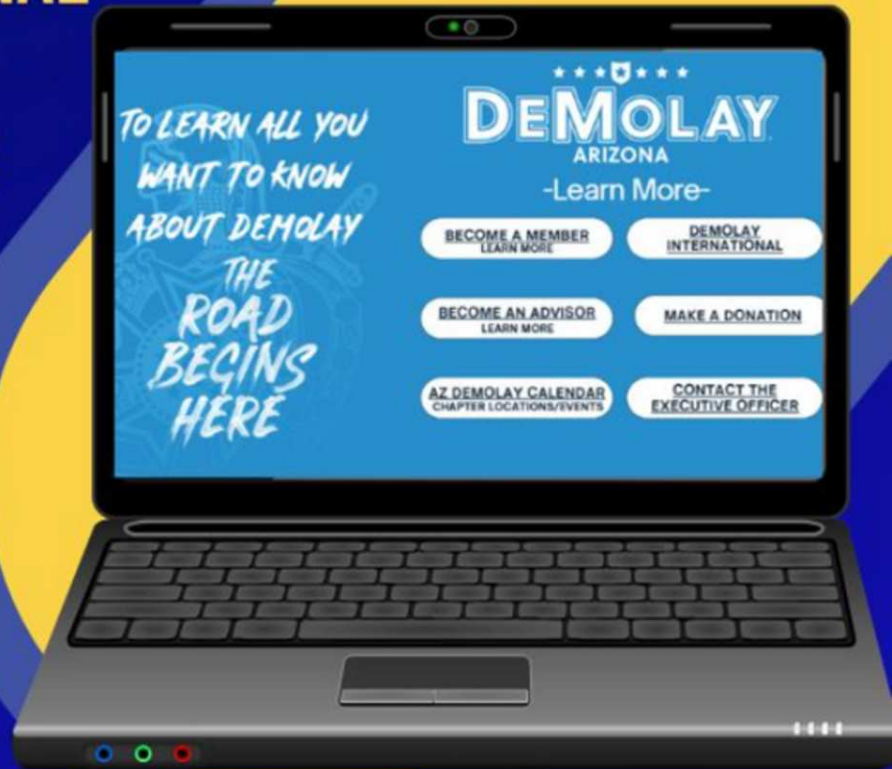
TO LEARN ALL YOU WANT TO KNOW ABOUT DEMOLAY

THE ROAD BEGINS HERE

DEMOLAY
ARIZONA
-Learn More-

BECOME A MEMBER
LEARN MORE

DEMOLAY INTERNATIONAL

BECOME AN ADVISOR
LEARN MORE

MAKE A DONATION

AZ DEMOLAY CALENDAR
CHAPTER LOCATIONS/EVENTS

CONTACT THE EXECUTIVE OFFICER